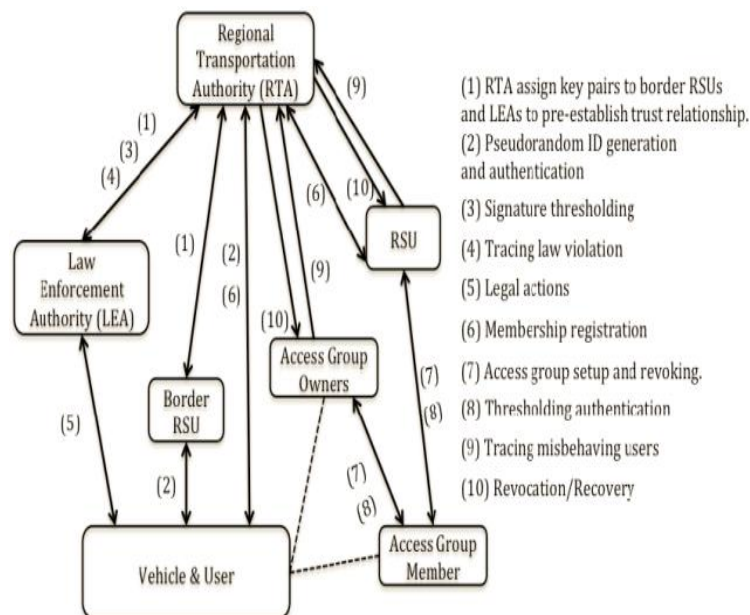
Regional Transportation Authority (RTA)

(1)
(3)
(4)

(9)

(10)

(6)

Law Enforcement Authority (LEA)

(1)

(2)
(6)

(9)
(10)

RSU

Access Group Owners

Border RSU

(5)

(2)

(7)
(8)

(7)
(8)

Vehicle & User

Access Group Member

(1) RTA assign key pairs to border RSUs and LEAs to pre-establish trust relationship.
(2) Pseudorandom ID generation and authentication
(3) Signature thresholding
(4) Tracing law violation
(5) Legal actions
(6) Membership registration
(7) Access group setup and revoking.
(8) Thresholding authentication
(9) Tracing misbehaving users
(10) Revocation/Recovery